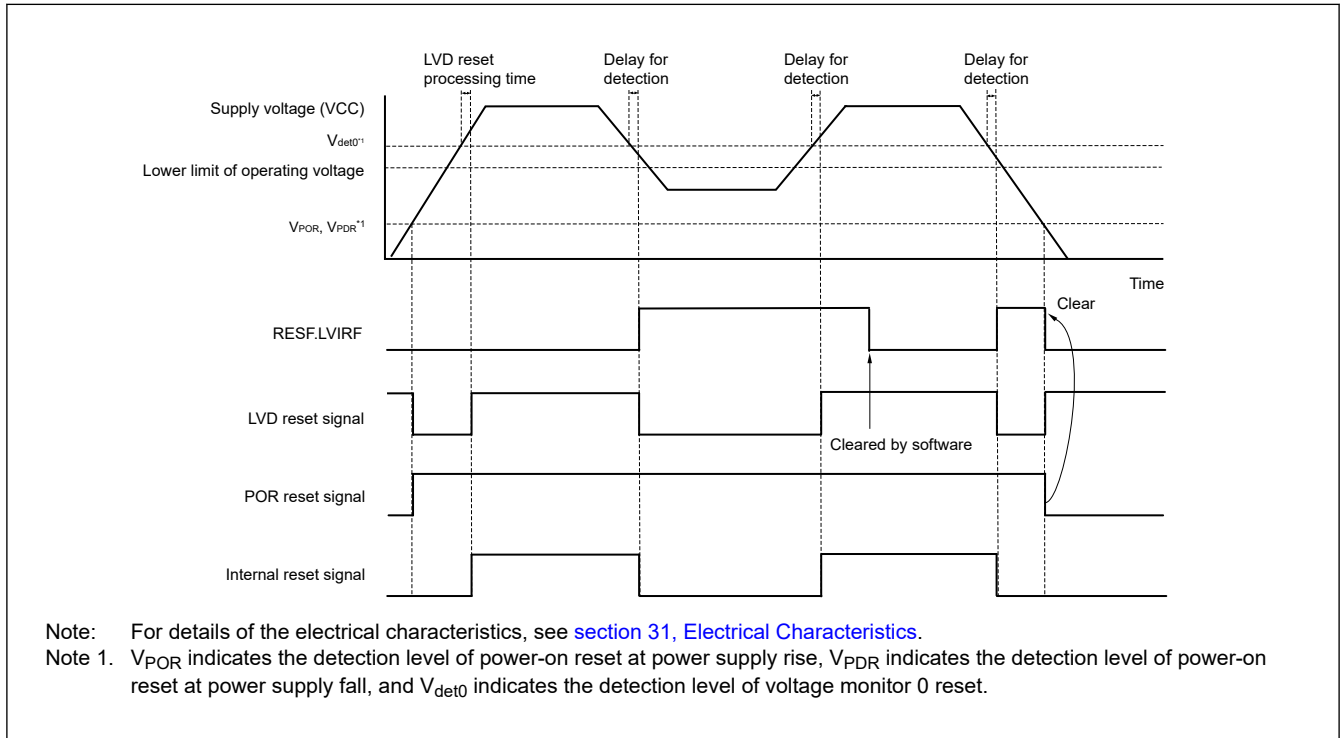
LVD reset processing time

Delay for detection

Delay for detection

Delay for detection

Supply voltage (VCC)

$V_{det0}$*1

Lower limit of operating voltage

$V_{POR}$, $V_{PDR}$*1

Time

Clear

RESF.LVIRF

LVD reset signal

Cleared by software

POR reset signal

Internal reset signal

Note: For details of the electrical characteristics, see section 31, Electrical Characteristics.

Note 1. $V_{POR}$ indicates the detection level of power-on reset at power supply rise, $V_{PDR}$ indicates the detection level of power-on reset at power supply fall, and $V_{det0}$ indicates the detection level of voltage monitor 0 reset.